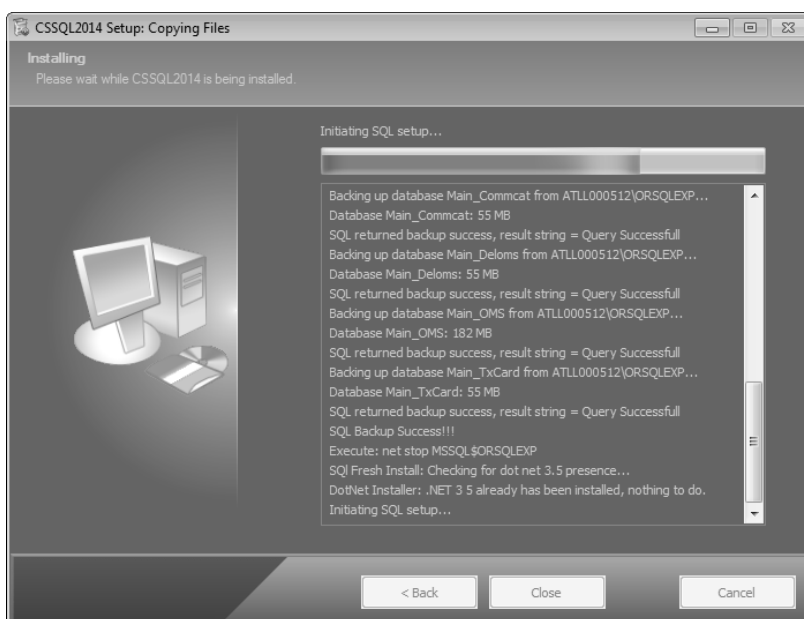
CSSQL2014 Setup: Copying Files

Installing
Please wait while CSSQL2014 is being installed.

Initiating SQL setup...

Backing up database Main_Commcat from ATLL000512\ORSQLEXP...
Database Main_Commcat: 55 MB
SQL returned backup success, result string = Query Successfull
Backing up database Main_Deloms from ATLL000512\ORSQLEXP...
Database Main_Deloms: 55 MB
SQL returned backup success, result string = Query Successfull
Backing up database Main_OMS from ATLL000512\ORSQLEXP...
Database Main_OMS: 182 MB
SQL returned backup success, result string = Query Successfull
Backing up database Main_TxCard from ATLL000512\ORSQLEXP...
Database Main_TxCard: 55 MB
SQL returned backup success, result string = Query Successfull
SQL Backup Success!!!
Execute: net stop MSSQL$ORSQLEXP
SQl Fresh Install: Checking for dot net 3.5 presence...
DotNet Installer: .NET 3 5 already has been installed, nothing to do.
Initiating SQL setup...

< Back
Close
Cancel